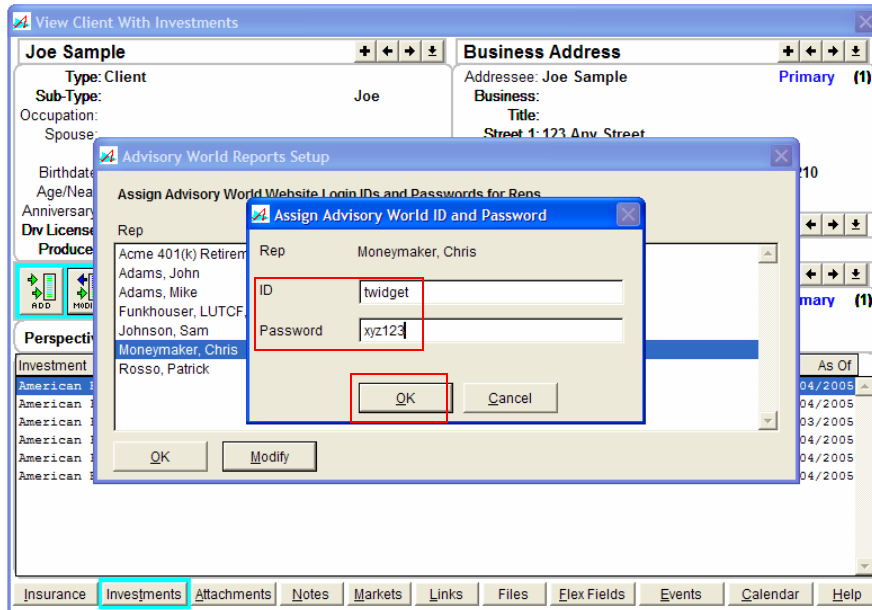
View Client With Investments

Joe Sample

Type: Client
Sub-Type:
Joe
Occupation:
Spouse:
Birthdate
Age/Nea
Anniversary
Drv License
Produce

Business Address

Addressee: Joe Sample
Primary (1)
Business:
Title:
Street 1: 123 Any Street
210

ADD
MODI

Primary (1)

Perspectiv

Investment
As Of
American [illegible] 04/2005
American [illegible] 04/2005
American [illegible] 03/2005
American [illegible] 04/2005
American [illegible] 04/2005
American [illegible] 04/2005

Advisory World Reports Setup

Assign Advisory World Website Login IDs and Passwords for Reps

Rep
Acme 401(k) Retirem
Adams, John
Adams, Mike
Funkhouser, LUTCF,
Johnson, Sam
Moneymaker, Chris
Rosso, Patrick

OK
Modify

Assign Advisory World ID and Password

Rep Moneymaker, Chris
ID twidget
Password xyz123

OK
Cancel

Insurance | Investments | Attachments | Notes | Markets | Links | Files | Flex Fields | Events | Calendar | Help